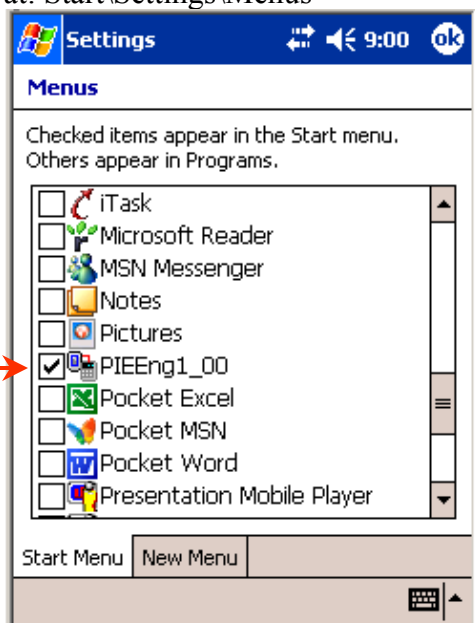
at: Start\Settings\Menus

Settings 9:00 ok

Menus

Checked items appear in the Start menu. Others appear in Programs.

iTask
Microsoft Reader
MSN Messenger
Notes
Pictures
PIEEng1_00
Pocket Excel
Pocket MSN
Pocket Word
Presentation Mobile Player

Start Menu | New Menu